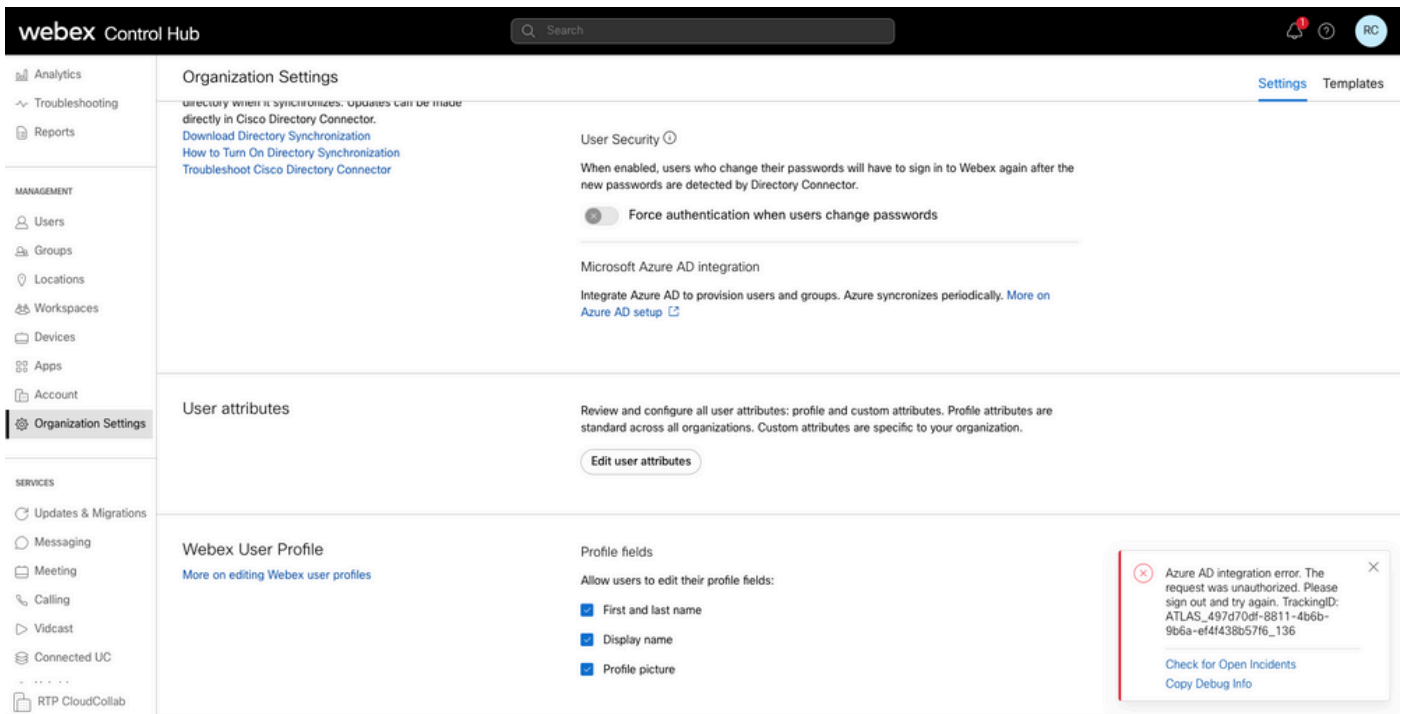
webex Control Hub

Search

1

RC

Analytics
Troubleshooting
Reports

MANAGEMENT
Users
Groups
Locations
Workspaces
Devices
Apps
Account
Organization Settings

SERVICES
Updates & Migrations
Messaging
Meeting
Calling
Vidcast
Connected UC

RTP CloudCollab

Organization Settings

Settings Templates

directory when it synchronizes. Updates can be made directly in Cisco Directory Connector.
Download Directory Synchronization
How to Turn On Directory Synchronization
Troubleshoot Cisco Directory Connector

User Security

When enabled, users who change their passwords will have to sign in to Webex again after the new passwords are detected by Directory Connector.

Force authentication when users change passwords

Microsoft Azure AD integration

Integrate Azure AD to provision users and groups. Azure syncronizes periodically. More on Azure AD setup

User attributes

Review and configure all user attributes: profile and custom attributes. Profile attributes are standard across all organizations. Custom attributes are specific to your organization.

Edit user attributes

Webex User Profile

More on editing Webex user profiles

Profile fields

Allow users to edit their profile fields:

First and last name

Display name

Profile picture

Azure AD integration error. The request was unauthorized. Please sign out and try again. TrackingID: ATLAS_497d70df-8811-4b6b-9b6a-ef4f438b57f6_136

Check for Open Incidents
Copy Debug Info